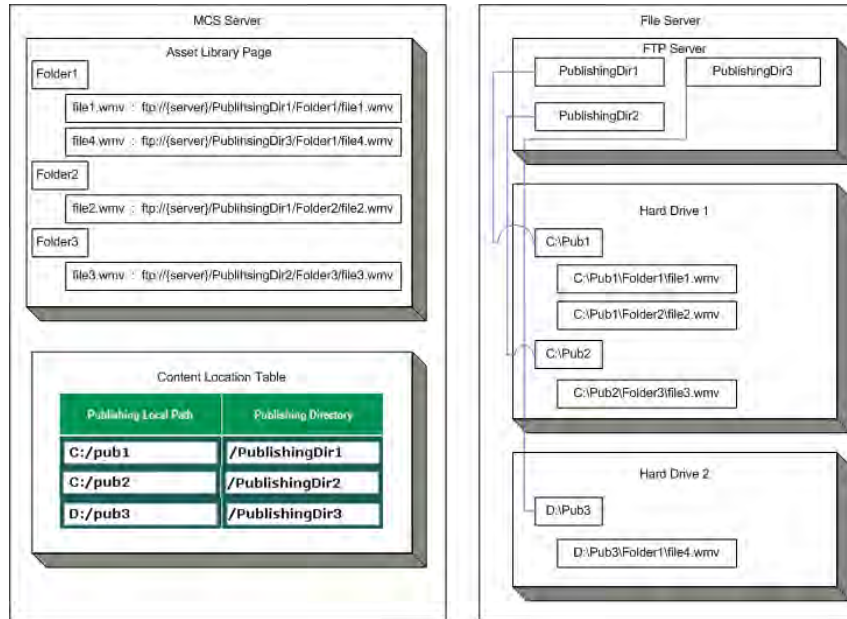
MCS Server

Asset Library Page

Folder1

file1.wmv : ftp://{server}/PublihsingDir1/Folder1/file1.wmv

file4.wmv : ftp://{server}/PublishingDir3/Folder1/file4.wmv

Folder2

file2.wmv : ftp://{server}/PublihsingDir1/Folder2/file2.wmv

Folder3

file3.wmv : ftp://{server}/PublihsingDir2/Folder3/file3.wmv

Content Location Table

| Publishing Local Path | Publishing Directory |
|---|---|
| C:/pub1 | /PublishingDir1 |
| C:/pub2 | /PublishingDir2 |
| D:/pub3 | /PublishingDir3 |

File Server

FTP Server

PublishingDir1

PublishingDir3

PublishingDir2

Hard Drive 1

C:\Pub1

C:\Pub1\Folder1\file1.wmv

C:\Pub1\Folder2\file2.wmv

C:\Pub2

C:\Pub2\Folder3\file3.wmv

Hard Drive 2

D:\Pub3

D:\Pub3\Folder1\file4.wmv